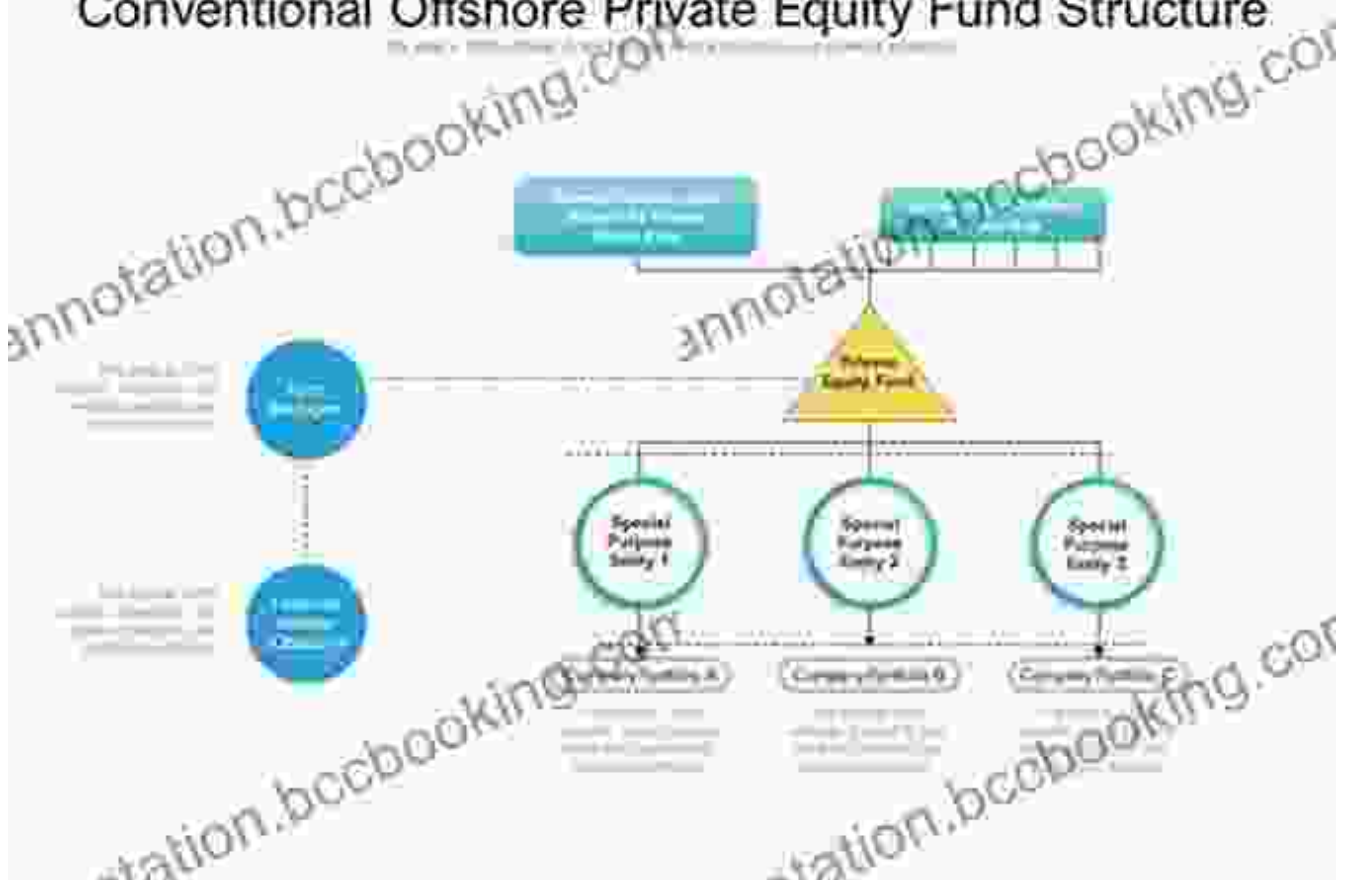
Conventional Offshore Private Equity Fund Structure

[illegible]

annotation.bccbooking.com

annotation.bccbooking.com

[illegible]

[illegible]

Private Equity Fund

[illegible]

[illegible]

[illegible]

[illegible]

Special Purpose Entity 1

Special Purpose Entity 2

Special Purpose Entity 3

Company Portfolio A

Company Portfolio B

Company Portfolio C

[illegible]

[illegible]

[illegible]

annotation.bccbooking.com

annotation.bccbooking.com